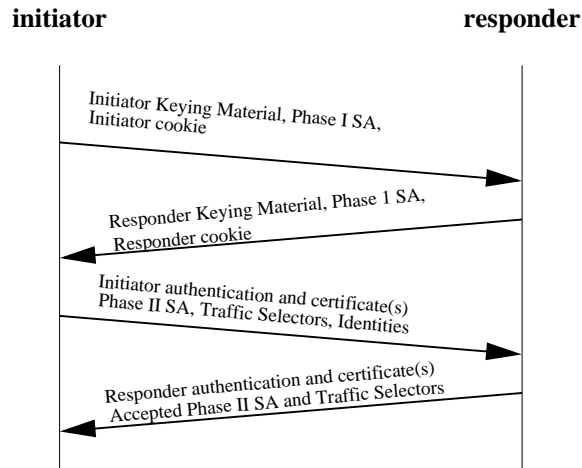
initiator

responder

Initiator Keying Material, Phase I SA,
Initiator cookie

Responder Keying Material, Phase 1 SA,
Responder cookie

Initiator authentication and certificate(s)
Phase II SA, Traffic Selectors, Identities

Responder authentication and certificate(s)
Accepted Phase II SA and Traffic Selectors